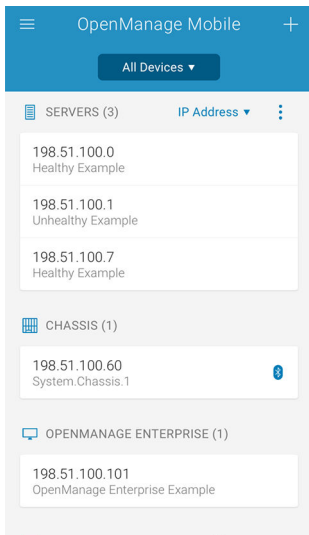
OpenManage Mobile

All Devices ▾

SERVERS (3)
IP Address ▾

198.51.100.0
Healthy Example

198.51.100.1
Unhealthy Example

198.51.100.7
Healthy Example

CHASSIS (1)

198.51.100.60
System.Chassis.1

OPENMANAGE ENTERPRISE (1)

198.51.100.101
OpenManage Enterprise Example